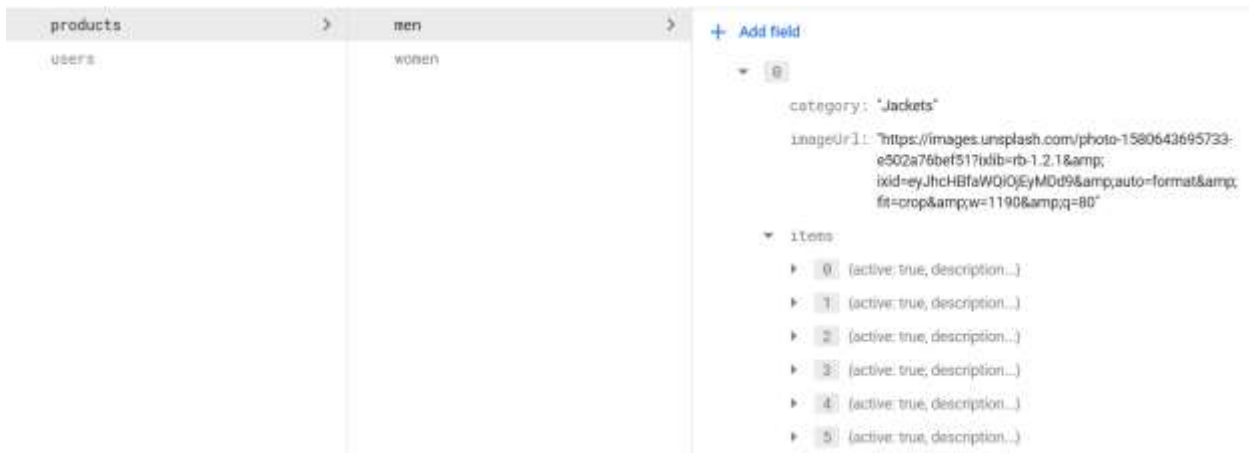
products >
users

men >
women

+ Add field

▾ 0

category: "Jackets"

imageUrl: "https://images.unsplash.com/photo-1580643695733-e502a76bef51?ixlib=rb-1.2.1&amp;ixid=eyJhcHBfaWQiOjEyMDd9&amp;auto=format&amp;fit=crop&amp;w=1190&amp;q=80"

▾ items

▸ 0 {active: true, description...}

▸ 1 {active: true, description...}

▸ 2 {active: true, description...}

▸ 3 {active: true, description...}

▸ 4 {active: true, description...}

▸ 5 {active: true, description...}